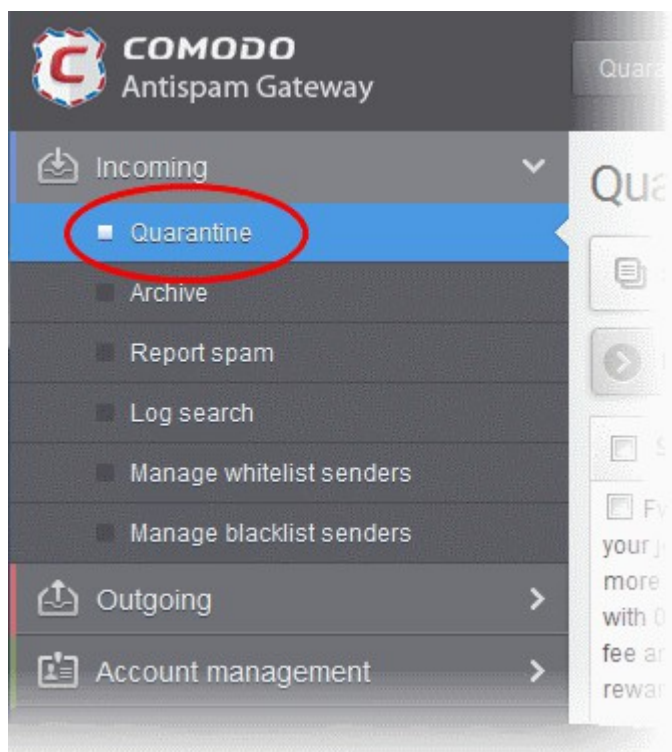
COMODO
Antispam Gateway

Quara

Incoming

Qua

Quarantine

Archive

Report spam

Log search

Manage whitelist senders

Manage blacklist senders

Outgoing

Account management

Fv
your j
more
with 0
fee ar
rewar